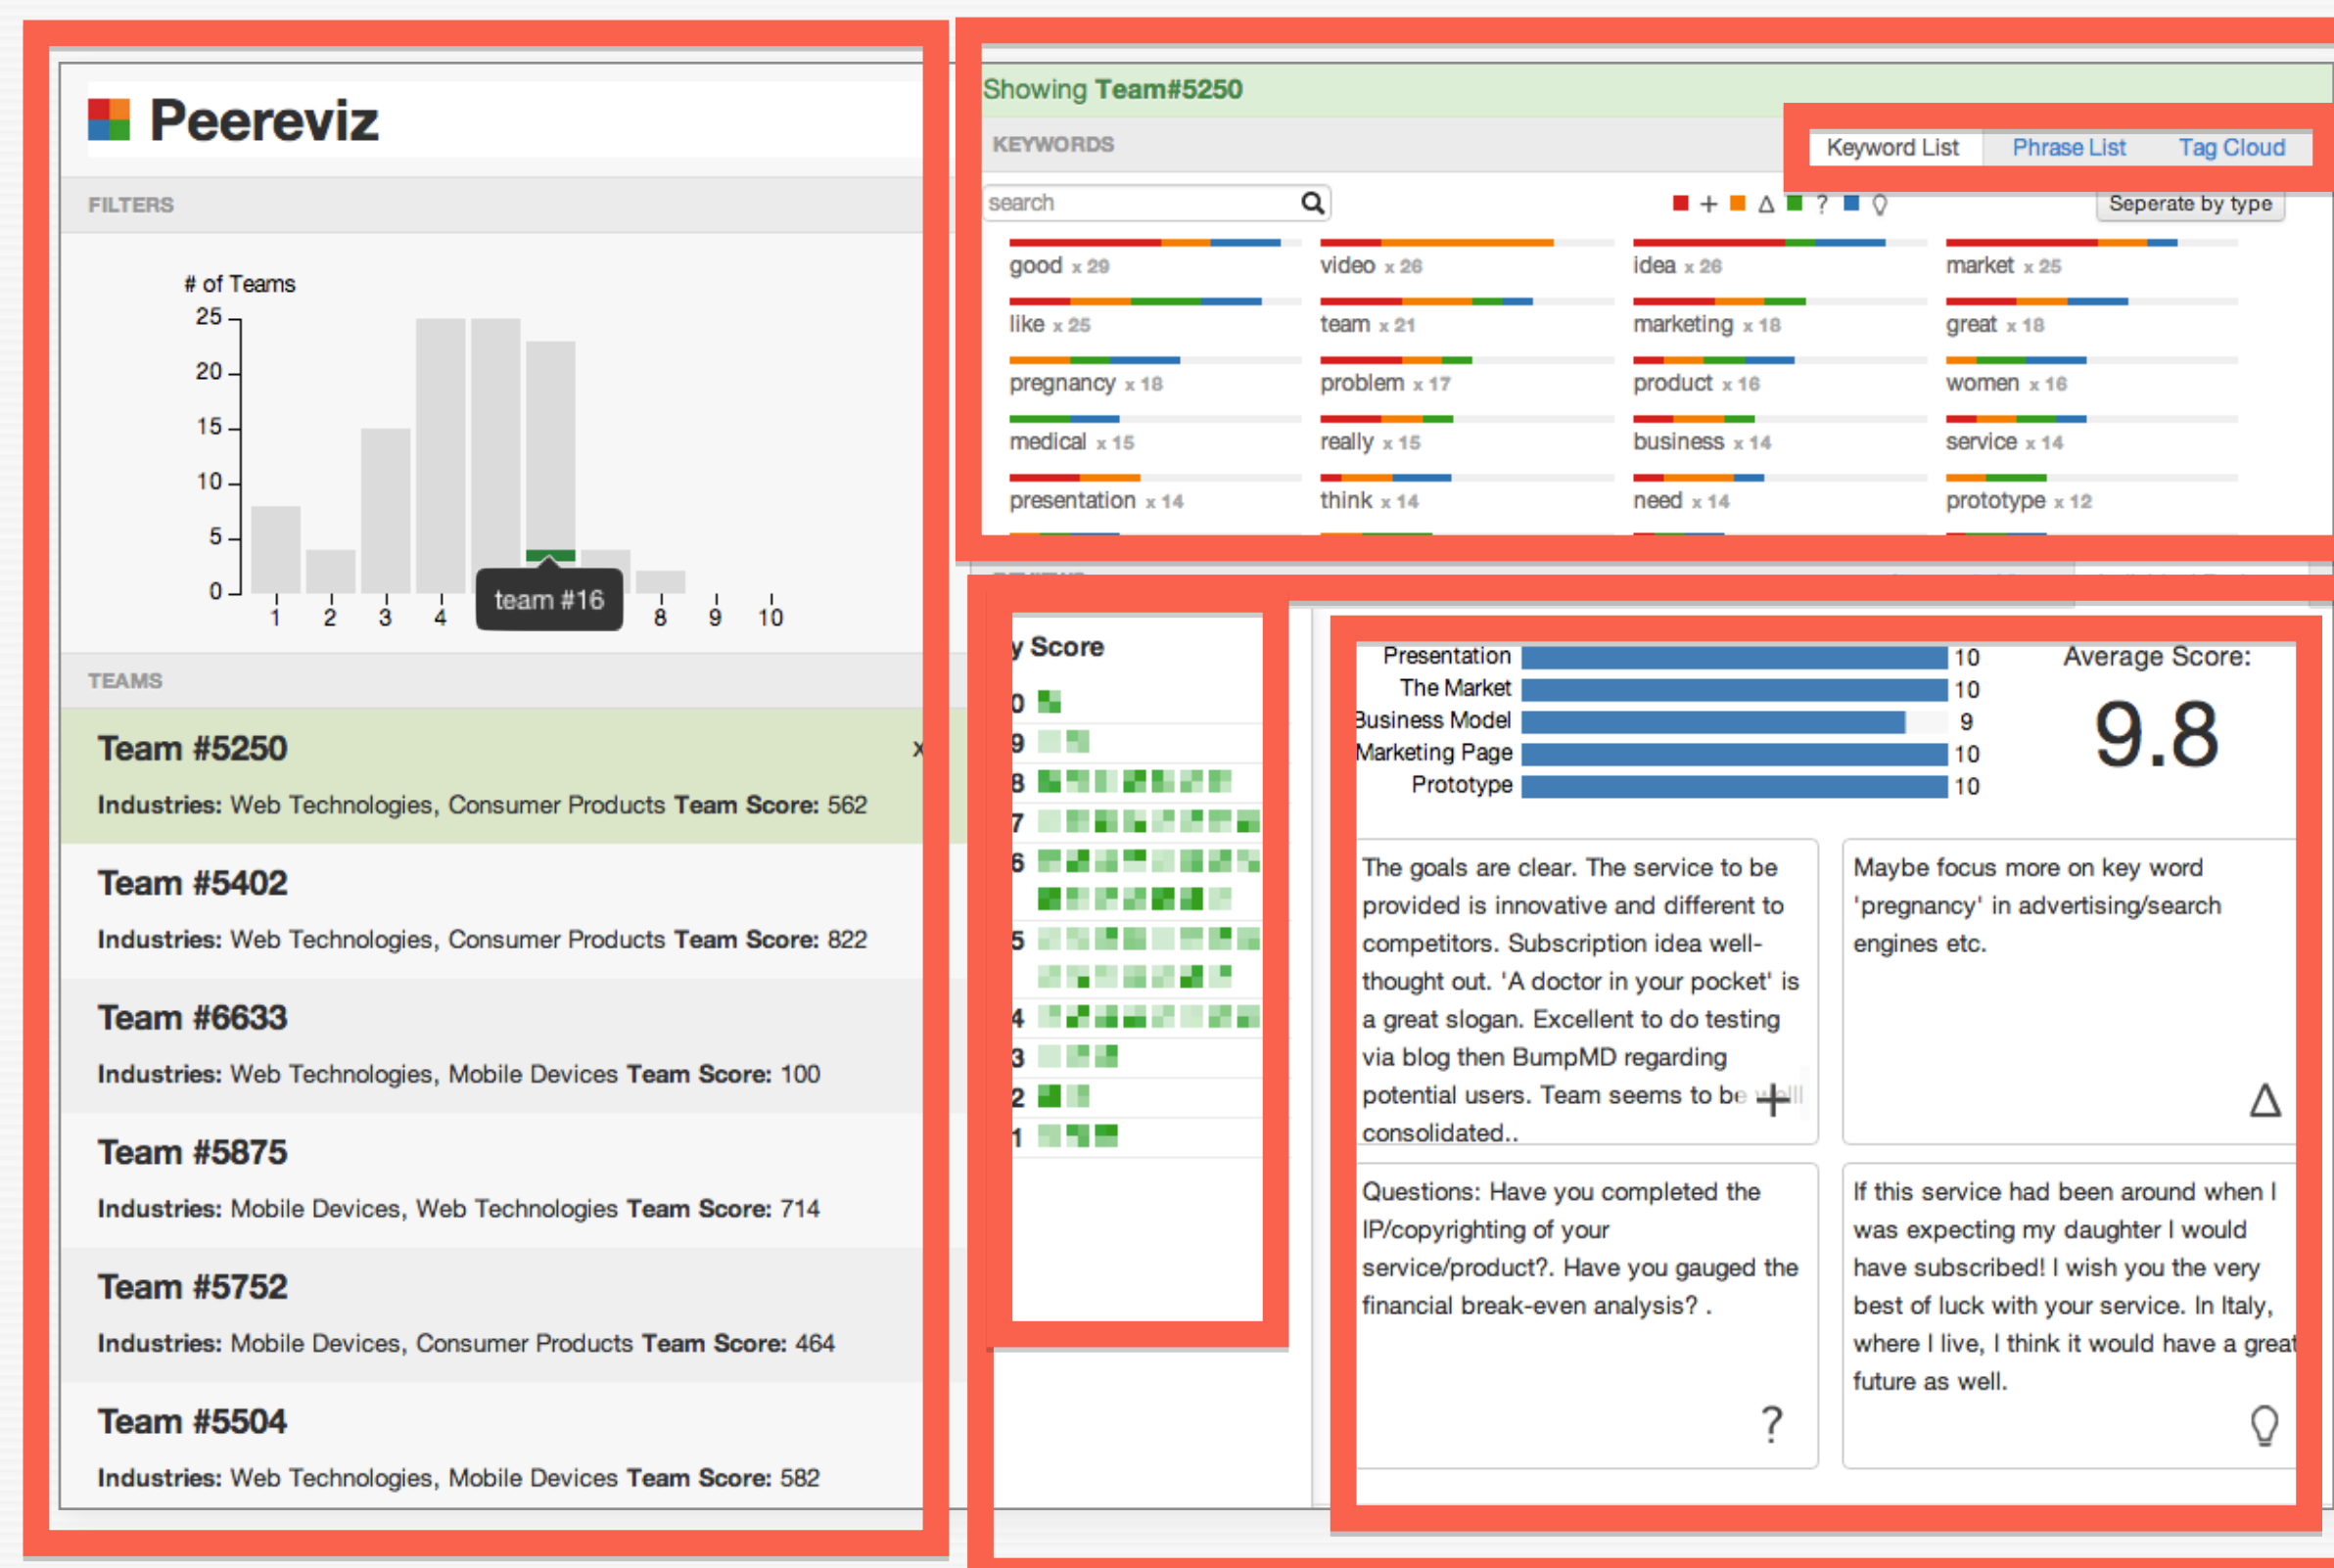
Peereviz

FILTERS

# of Teams

25
20
15
10
5
0

1 2 3 4 team #16 8 9 10

TEAMS

Team #5250
Industries: Web Technologies, Consumer Products Team Score: 562

Team #5402
Industries: Web Technologies, Consumer Products Team Score: 822

Team #6633
Industries: Web Technologies, Mobile Devices Team Score: 100

Team #5875
Industries: Mobile Devices, Web Technologies Team Score: 714

Team #5752
Industries: Mobile Devices, Consumer Products Team Score: 464

Team #5504
Industries: Web Technologies, Mobile Devices Team Score: 582

Showing Team#5250

KEYWORDS

Keyword List Phrase List Tag Cloud

search

+ Δ ? 

Seperate by type

good x 29 video x 26 idea x 26 market x 25
like x 25 team x 21 marketing x 18 great x 18
pregnancy x 18 problem x 17 product x 16 women x 16
medical x 15 really x 15 business x 14 service x 14
presentation x 14 think x 14 need x 14 prototype x 12

y Score
0
9
8
7
6
5
4
3
2
1

| | | |
|---|---|---|
| Presentation | | 10 |
| The Market | | 10 |
| Business Model | | 9 |
| Marketing Page | | 10 |
| Prototype | | 10 |

Average Score:
9.8

The goals are clear. The service to be provided is innovative and different to competitors. Subscription idea well-thought out. 'A doctor in your pocket' is a great slogan. Excellent to do testing via blog then BumpMD regarding potential users. Team seems to be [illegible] consolidated..

Maybe focus more on key word 'pregnancy' in advertising/search engines etc.

Questions: Have you completed the IP/copyrighting of your service/product?. Have you gauged the financial break-even analysis? .

If this service had been around when I was expecting my daughter I would have subscribed! I wish you the very best of luck with your service. In Italy, where I live, I think it would have a great future as well.